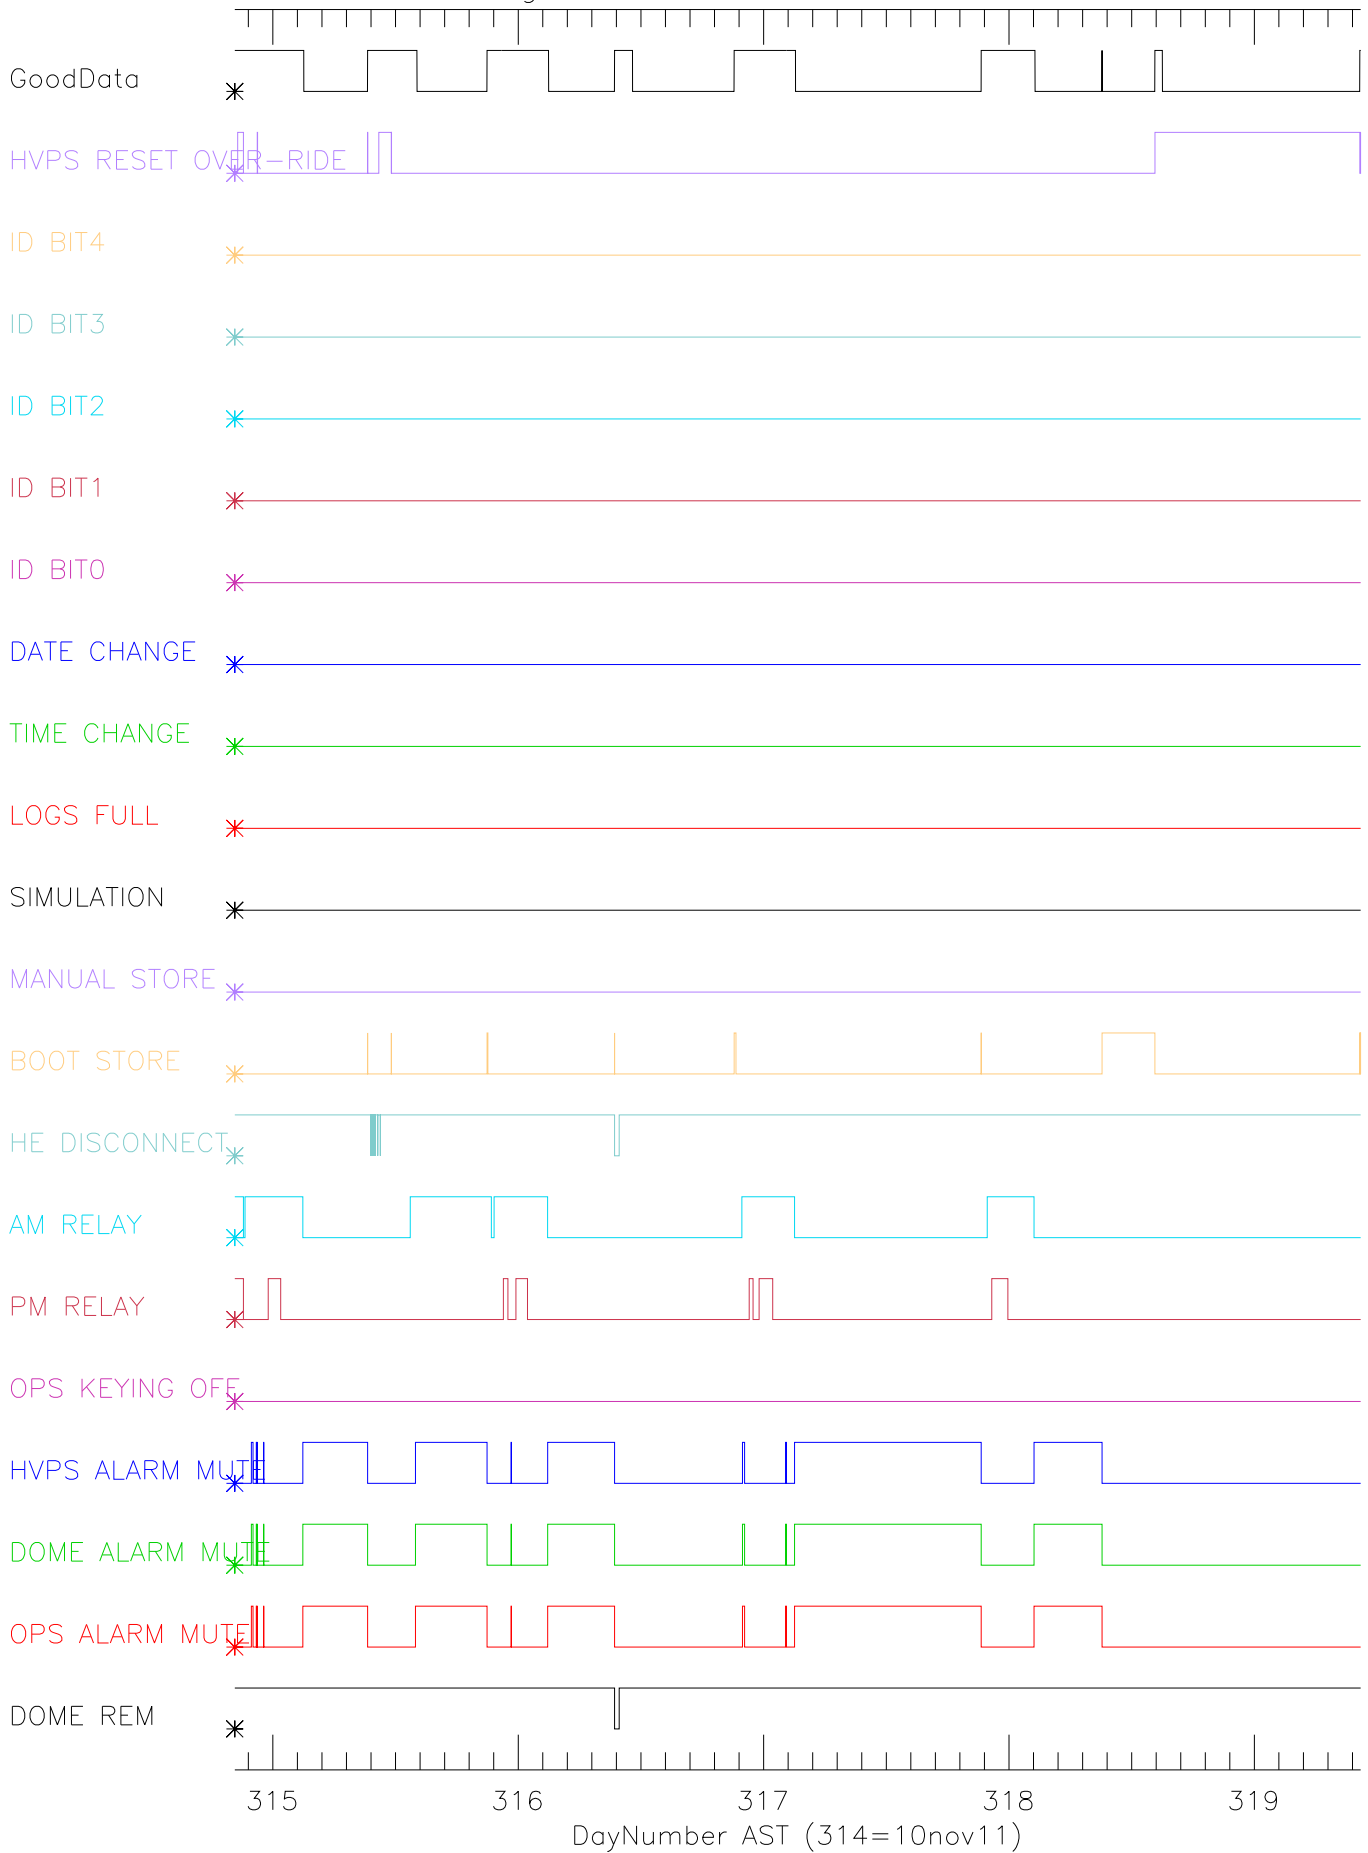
GoodData
HVPS RESET OVER-RIDE
ID BIT4
ID BIT3
ID BIT2
ID BIT1
ID BIT0
DATE CHANGE
TIME CHANGE
LOGS FULL
SIMULATION
MANUAL STORE
BOOT STORE
HE DISCONNECT
AM RELAY
PM RELAY
OPS KEYING OFF
HVPS ALARM MUTE
DOME ALARM MUTE
OPS ALARM MUTE
DOME REM

315 316 317 318 319
DayNumber AST (314=10nov11)